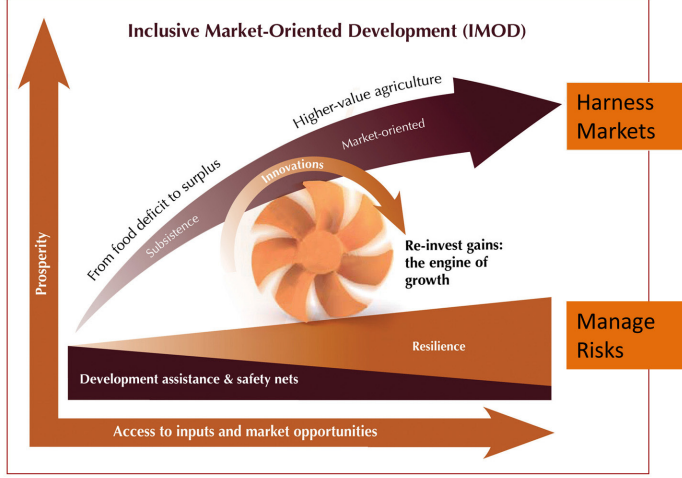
Inclusive Market-Oriented Development (IMOD)

Prosperity

From food deficit to surplus

Higher-value agriculture

Subsistence

Market-oriented

Innovations

Harness Markets

Re-invest gains: the engine of growth

Resilience

Manage Risks

Development assistance & safety nets

Access to inputs and market opportunities